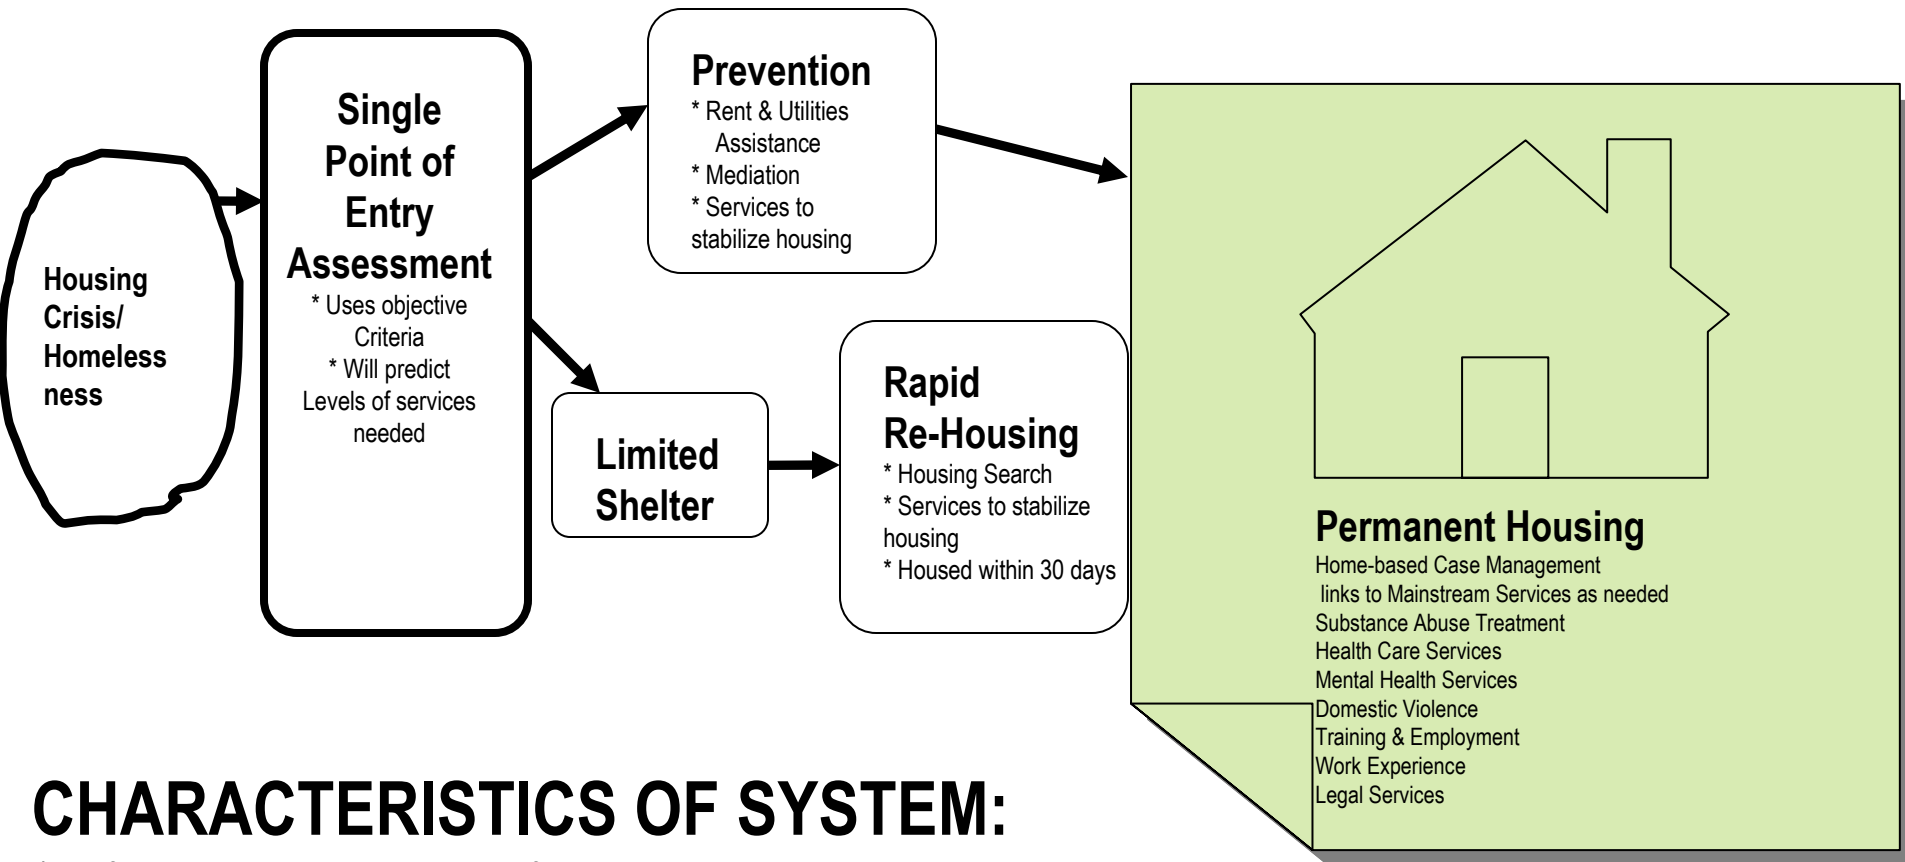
Housing Crisis/ Homeless ness

Single Point of Entry Assessment
* Uses objective Criteria
* Will predict Levels of services needed

Prevention
* Rent & Utilities Assistance
* Mediation
* Services to stabilize housing

Limited Shelter

Rapid Re-Housing
* Housing Search
* Services to stabilize housing
* Housed within 30 days

Permanent Housing
Home-based Case Management
links to Mainstream Services as needed
Substance Abuse Treatment
Health Care Services
Mental Health Services
Domestic Violence
Training & Employment
Work Experience
Legal Services

CHARACTERISTICS OF SYSTEM: